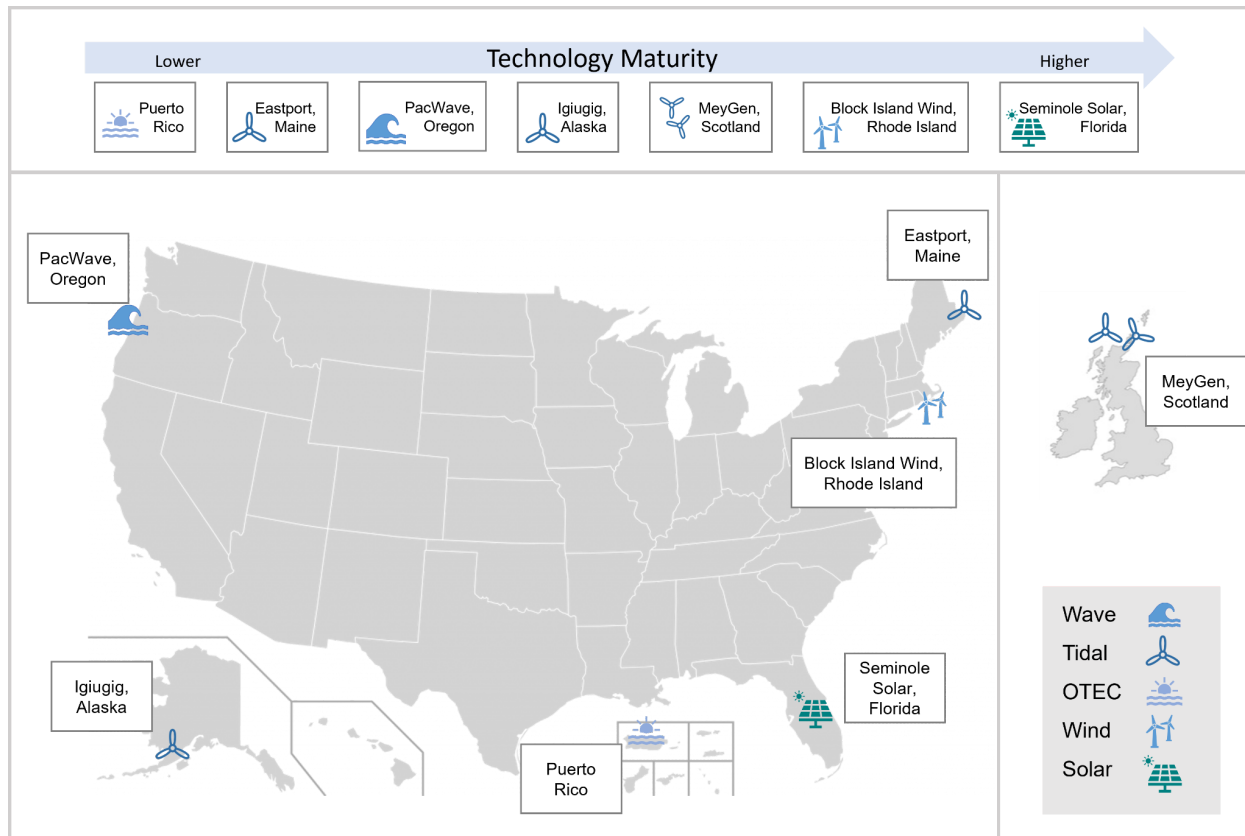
Technology Maturity

Lower

Higher

Puerto Rico

Eastport, Maine

PacWave, Oregon

Igiugig, Alaska

MeyGen, Scotland

Block Island Wind, Rhode Island

Seminole Solar, Florida

PacWave, Oregon

Eastport, Maine

MeyGen, Scotland

Block Island Wind, Rhode Island

Igiugig, Alaska

Seminole Solar, Florida

Puerto Rico

Wave

Tidal

OTEC

Wind

Solar